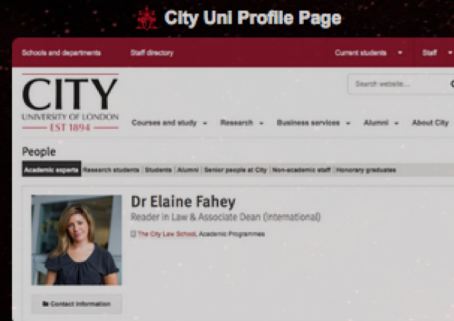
City Uni Profile Page

Schools and departments Staff directory Current students Staff

CITY
UNIVERSITY OF LONDON
EST 1894

Search website...

Courses and study Research Business services Alumni About City

People

Academic experts | Research students | Students | Alumni | Senior people at City | Non-academic staff | Honorary graduates

Dr Elaine Fahey
Reader in Law & Associate Dean (International)

The City Law School, Academic Programmes

Contact information